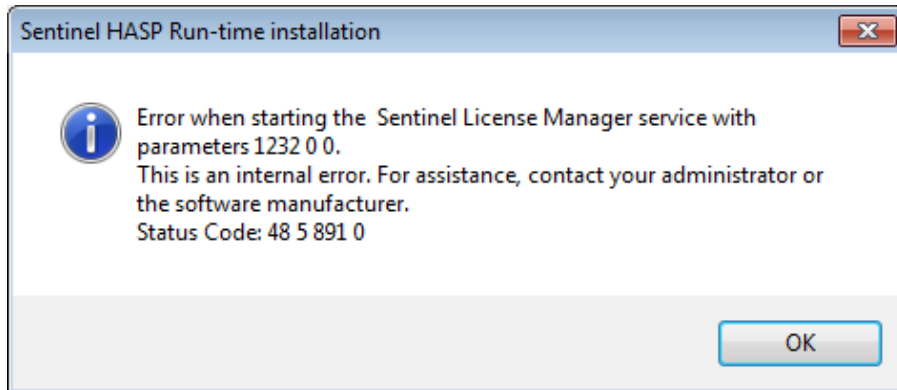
Sentinel HASP Run-time installation

Error when starting the Sentinel License Manager service with parameters 1232 0 0.
This is an internal error. For assistance, contact your administrator or the software manufacturer.
Status Code: 48 5 891 0

OK